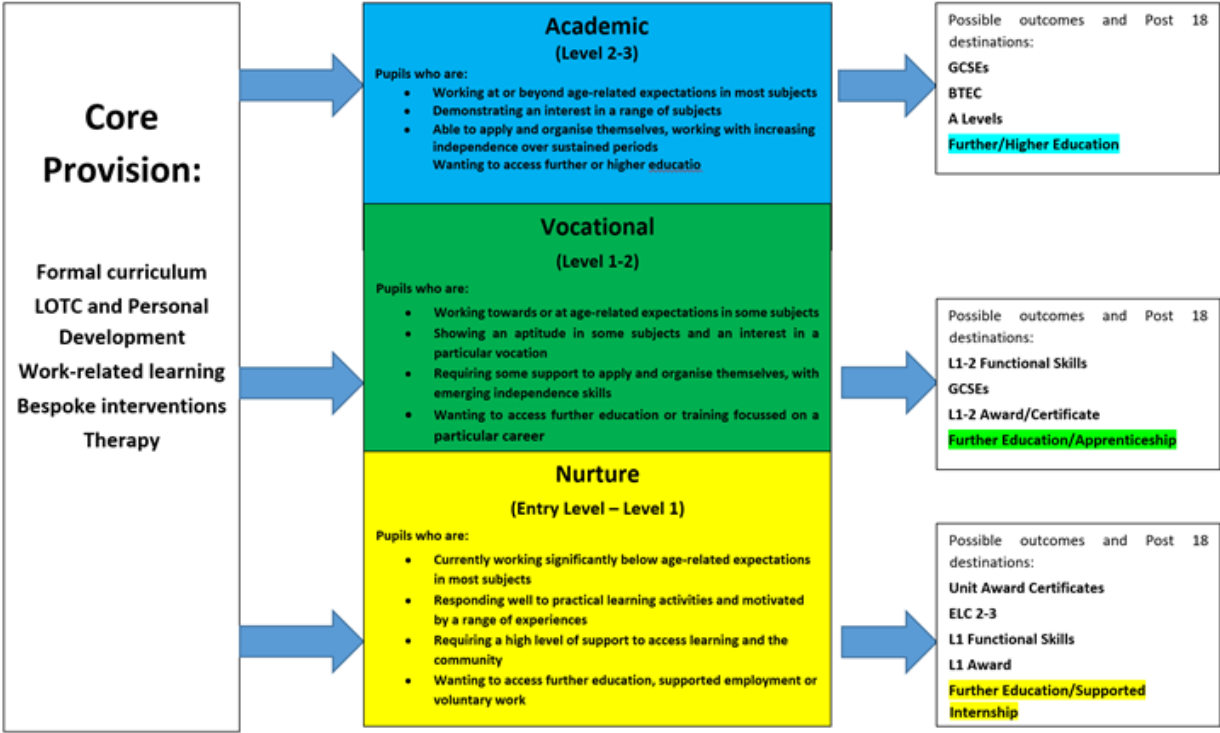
Core Provision:

Formal curriculum
LOTC and Personal Development
Work-related learning
Bespoke interventions
Therapy

Academic
(Level 2-3)
Pupils who are:
- Working at or beyond age-related expectations in most subjects
- Demonstrating an interest in a range of subjects
- Able to apply and organise themselves, working with increasing independence over sustained periods
Wanting to access further or higher educatio

Possible outcomes and Post 18 destinations:
GCSEs
BTEC
A Levels
Further/Higher Education

Vocational
(Level 1-2)
Pupils who are:
- Working towards or at age-related expectations in some subjects
- Showing an aptitude in some subjects and an interest in a particular vocation
- Requiring some support to apply and organise themselves, with emerging independence skills
- Wanting to access further education or training focussed on a particular career

Possible outcomes and Post 18 destinations:
L1-2 Functional Skills
GCSEs
L1-2 Award/Certificate
Further Education/Apprenticeship

Nurture
(Entry Level – Level 1)
Pupils who are:
- Currently working significantly below age-related expectations in most subjects
- Responding well to practical learning activities and motivated by a range of experiences
- Requiring a high level of support to access learning and the community
- Wanting to access further education, supported employment or voluntary work

Possible outcomes and Post 18 destinations:
Unit Award Certificates
ELC 2-3
L1 Functional Skills
L1 Award
Further Education/Supported Internship